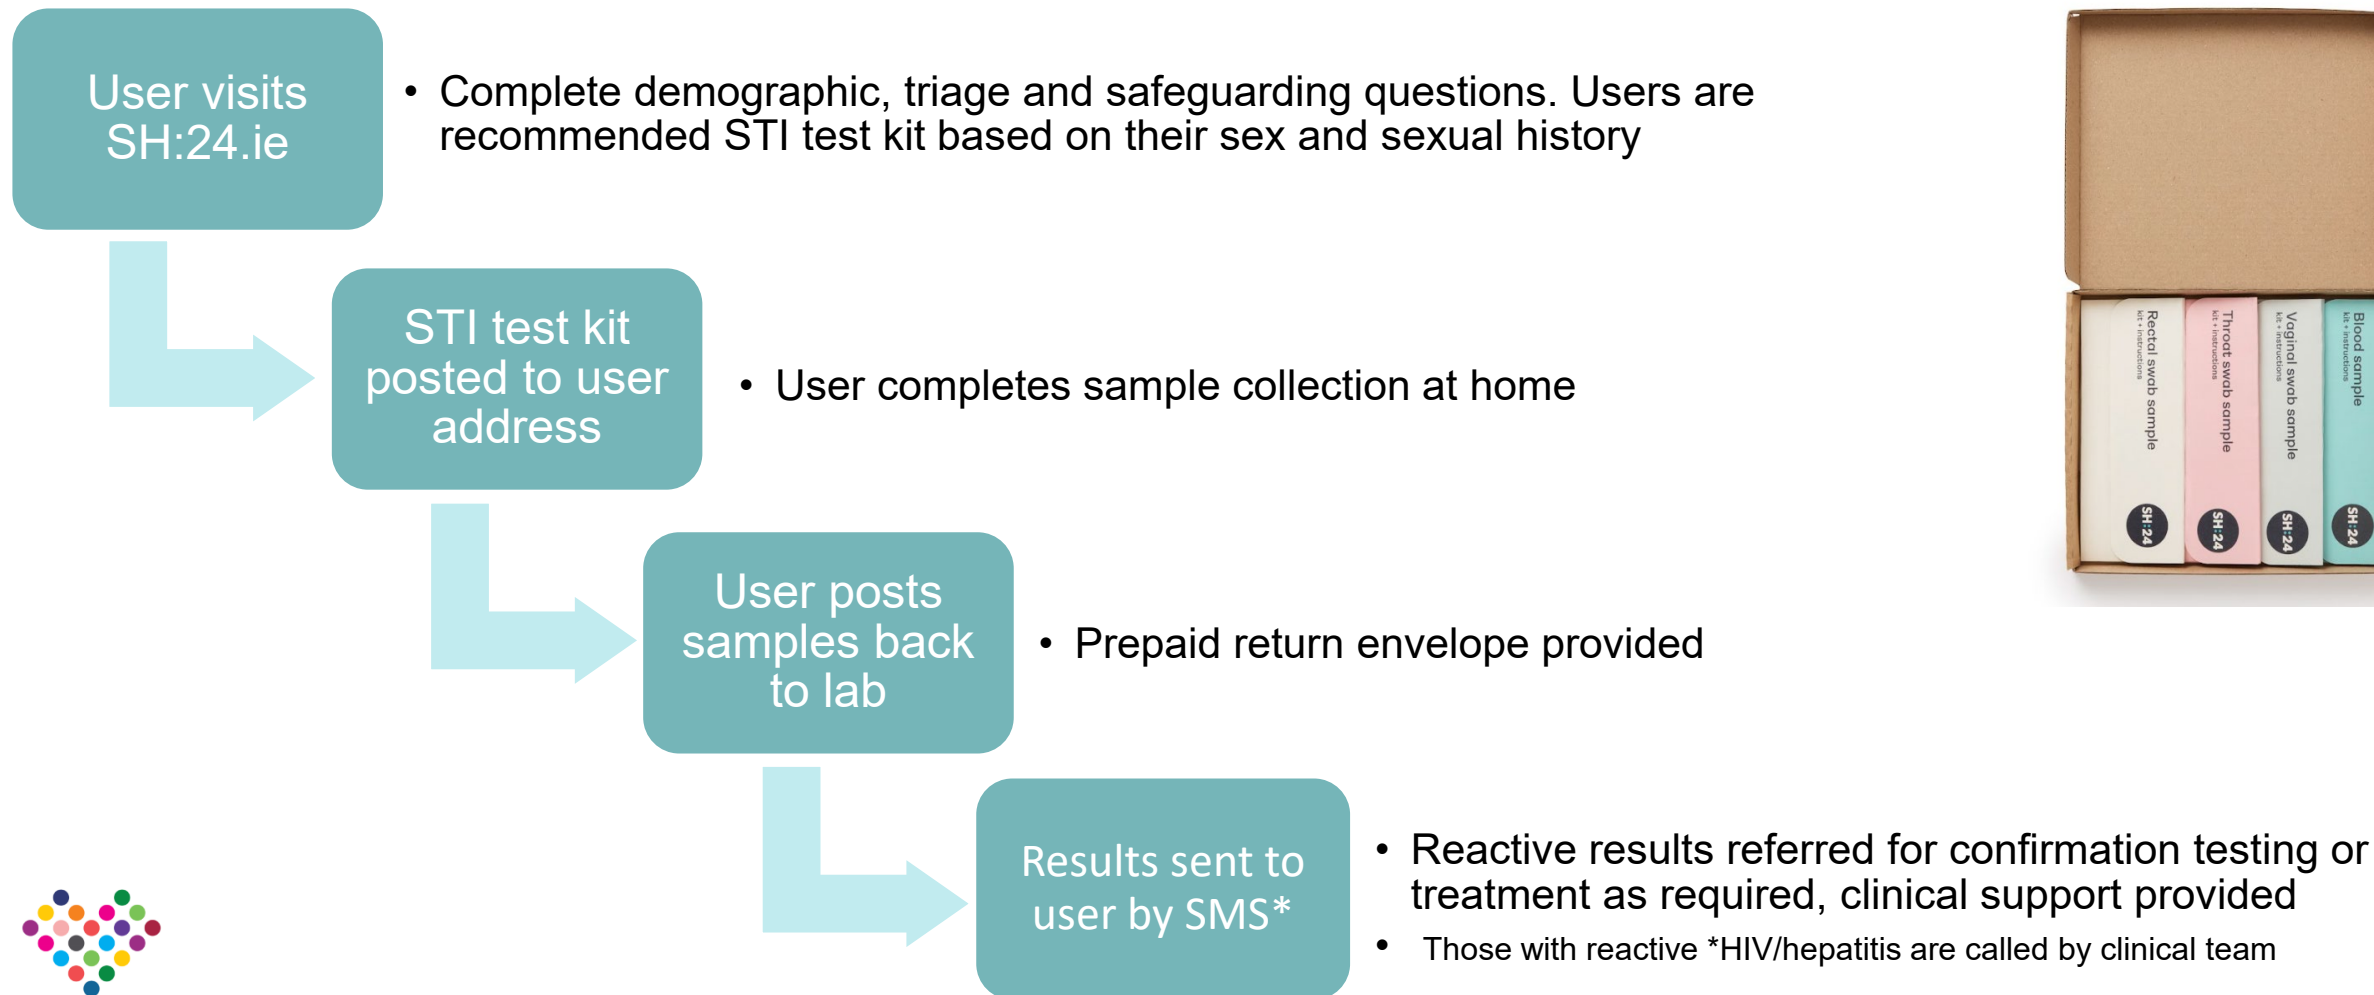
User visits SH:24.ie

• Complete demographic, triage and safeguarding questions. Users are recommended STI test kit based on their sex and sexual history

STI test kit posted to user address

• User completes sample collection at home

User posts samples back to lab

• Prepaid return envelope provided

Results sent to user by SMS*

• Reactive results referred for confirmation testing or treatment as required, clinical support provided

• Those with reactive *HIV/hepatitis are called by clinical team

Rectal swab sample
kit + instructions
SH:24

Throat swab sample
kit + instructions
SH:24

Vaginal swab sample
kit + instructions
SH:24

Blood sample
kit + instructions
SH:24